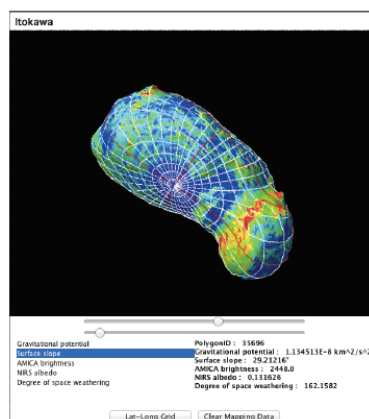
Itokawa

Gravitational potential
Surface slope
AMICA brightness
NIRS albedo
Degree of space weathering

PolygonID : 35696
Gravitational potential : 1.134513E-8 km^2/s^2
Surface slope : 29.21216°
AMICA brightness : 2448.0
NIRS albedo : 0.133626
Degree of space weathering : 162.1582

Lat-Long Grid
Clear Mapping Data